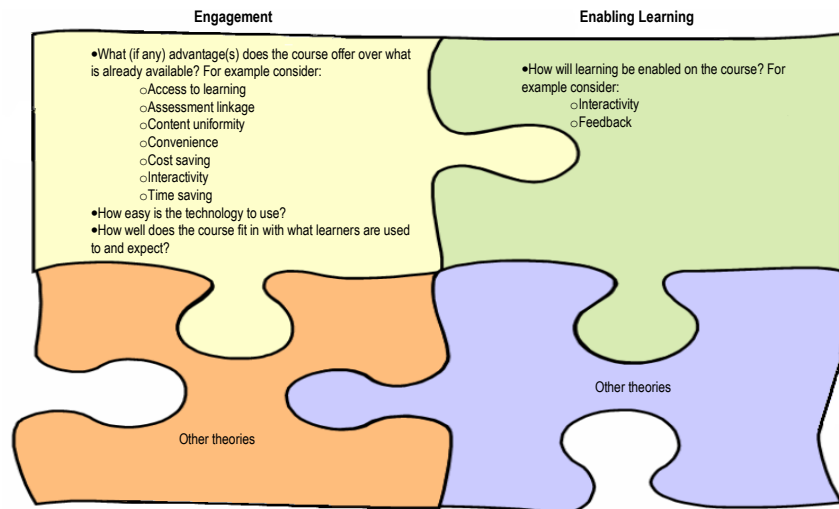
Engagement

Enabling Learning

•What (if any) advantage(s) does the course offer over what is already available? For example consider:
○Access to learning
○Assessment linkage
○Content uniformity
○Convenience
○Cost saving
○Interactivity
○Time saving
•How easy is the technology to use?
•How well does the course fit in with what learners are used to and expect?

•How will learning be enabled on the course? For example consider:
○Interactivity
○Feedback

Other theories

Other theories